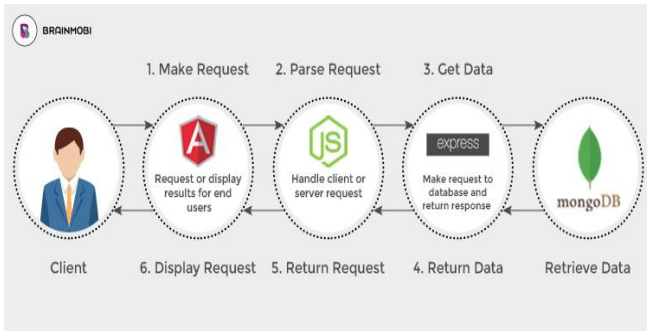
BRAINMOBI

1. Make Request
2. Parse Request
3. Get Data

A
Request or display results for end users

JS
Handle client or server request

express
Make request to database and return response

mongoDB

Client
6. Display Request
5. Return Request
4. Return Data
Retrieve Data